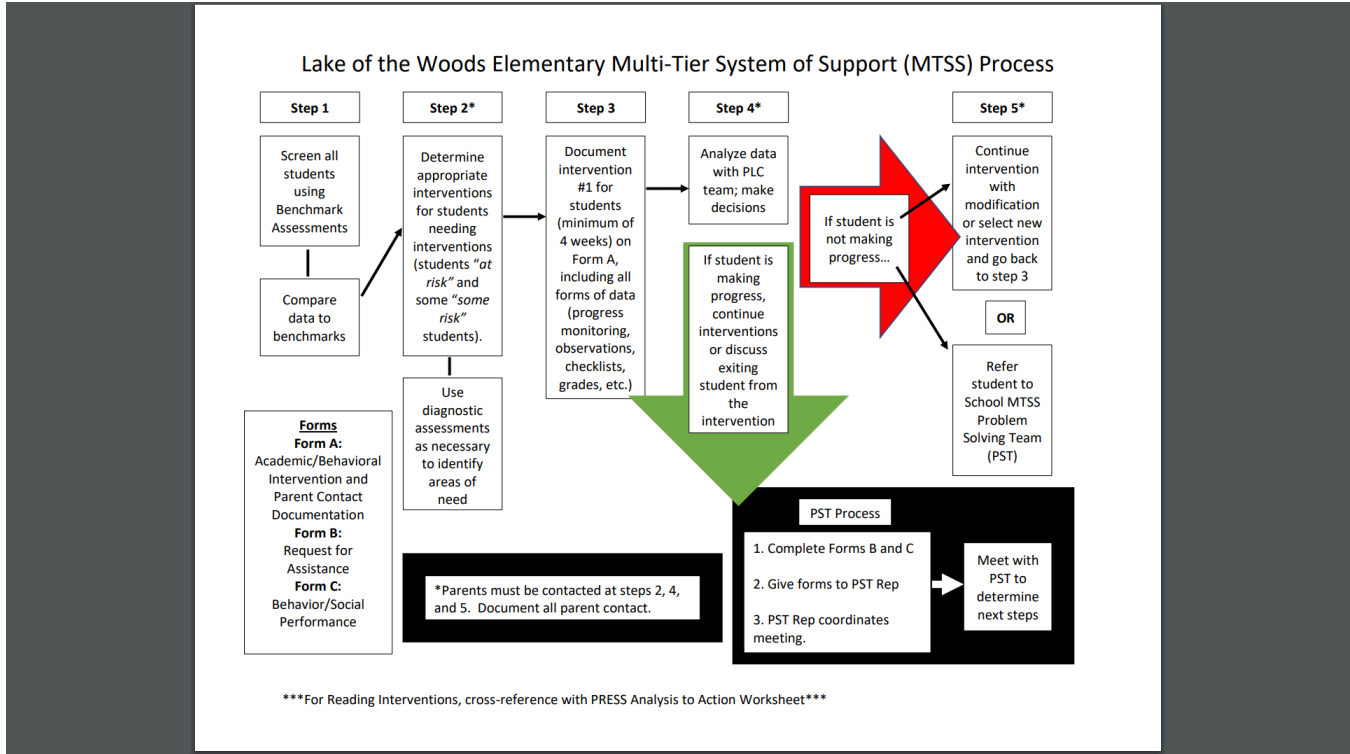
Lake of the Woods Elementary Multi-Tier System of Support (MTSS) Process

Step 1

Screen all students using Benchmark Assessments

Compare data to benchmarks

Step 2*

Determine appropriate interventions for students needing interventions (students "at risk" and some "some risk" students).

Use diagnostic assessments as necessary to identify areas of need

Step 3

Document intervention #1 for students (minimum of 4 weeks) on Form A, including all forms of data (progress monitoring, observations, checklists, grades, etc.)

Step 4*

Analyze data with PLC team; make decisions

If student is making progress, continue interventions or discuss exiting student from the intervention

If student is not making progress…

Step 5*

Continue intervention with modification or select new intervention and go back to step 3

OR

Refer student to School MTSS Problem Solving Team (PST)

Forms
Form A:
Academic/Behavioral Intervention and Parent Contact Documentation
Form B:
Request for Assistance
Form C:
Behavior/Social Performance

*Parents must be contacted at steps 2, 4, and 5. Document all parent contact.

PST Process

1. Complete Forms B and C

2. Give forms to PST Rep

3. PST Rep coordinates meeting.

Meet with PST to determine next steps

***For Reading Interventions, cross-reference with PRESS Analysis to Action Worksheet***